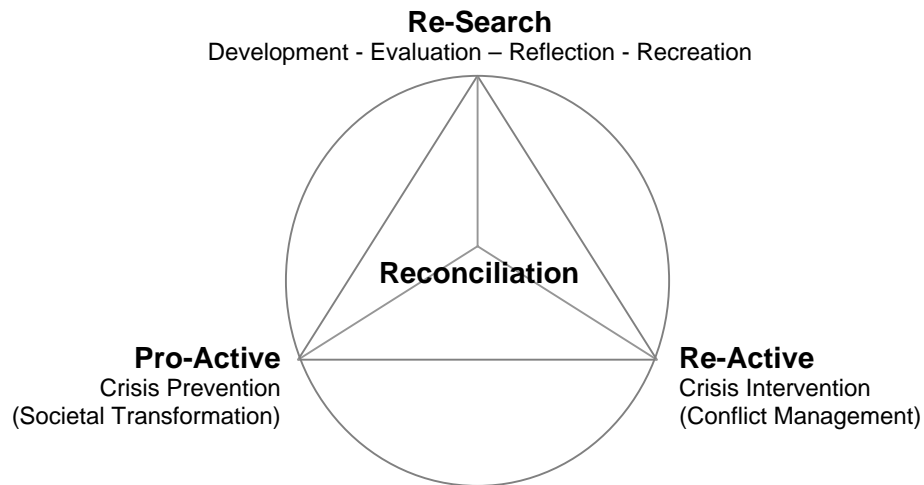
**Re-Search**
Development - Evaluation – Reflection - Recreation

**Reconciliation**

**Pro-Active**
Crisis Prevention
(Societal Transformation)

**Re-Active**
Crisis Intervention
(Conflict Management)